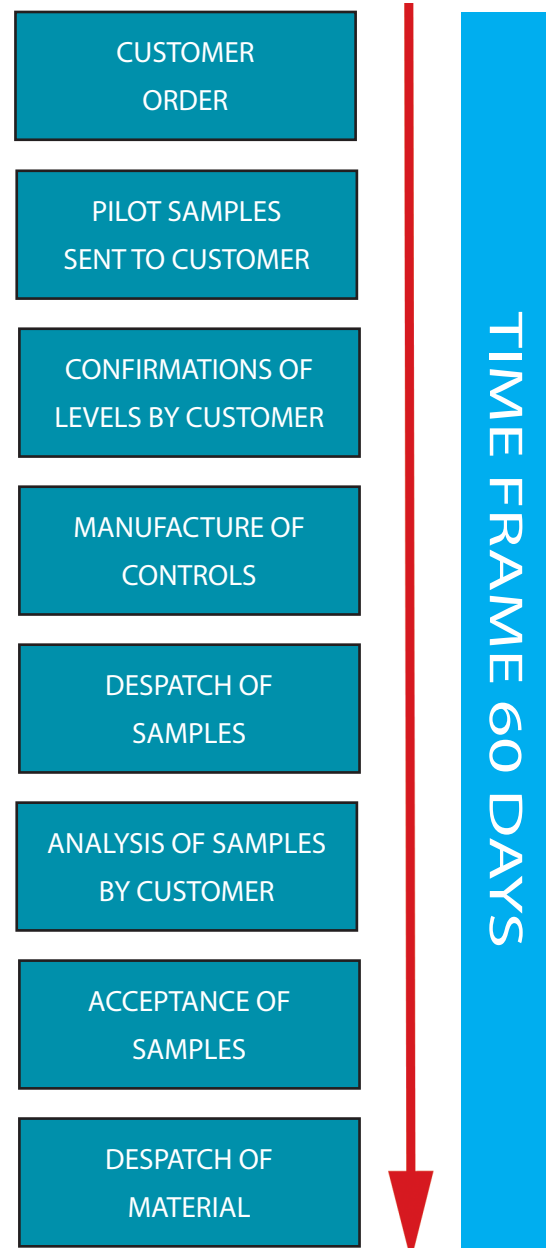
CUSTOMER ORDER

PILOT SAMPLES SENT TO CUSTOMER

CONFIRMATIONS OF LEVELS BY CUSTOMER

MANUFACTURE OF CONTROLS

DESPATCH OF SAMPLES

ANALYSIS OF SAMPLES BY CUSTOMER

ACCEPTANCE OF SAMPLES

DESPATCH OF MATERIAL

TIME FRAME 60 DAYS